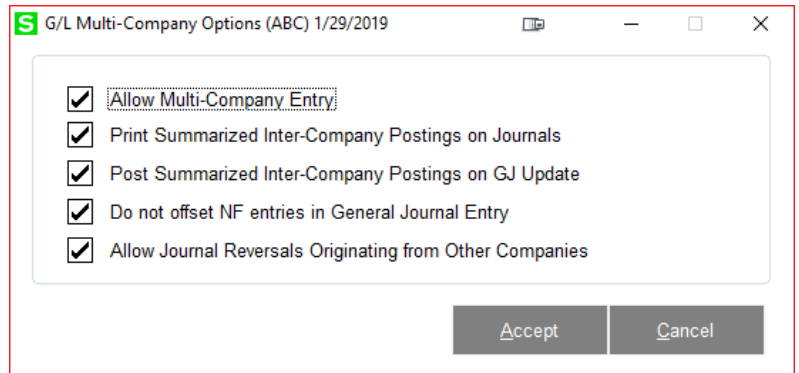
S G/L Multi-Company Options (ABC) 1/29/2019

Allow Multi-Company Entry
Print Summarized Inter-Company Postings on Journals
Post Summarized Inter-Company Postings on GJ Update
Do not offset NF entries in General Journal Entry
Allow Journal Reversals Originating from Other Companies

Accept
Cancel